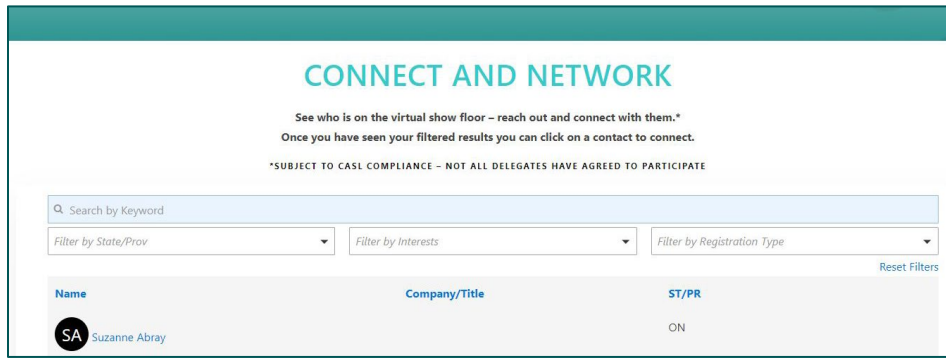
CONNECT AND NETWORK

See who is on the virtual show floor – reach out and connect with them.*
Once you have seen your filtered results you can click on a contact to connect.

*SUBJECT TO CASL COMPLIANCE – NOT ALL DELEGATES HAVE AGREED TO PARTICIPATE

Search by Keyword

Filter by State/Prov

Filter by Interests

Filter by Registration Type

Reset Filters

| Name | Company/Title | ST/PR |
|---|---|---|
| SA Suzanne Abray | | ON |